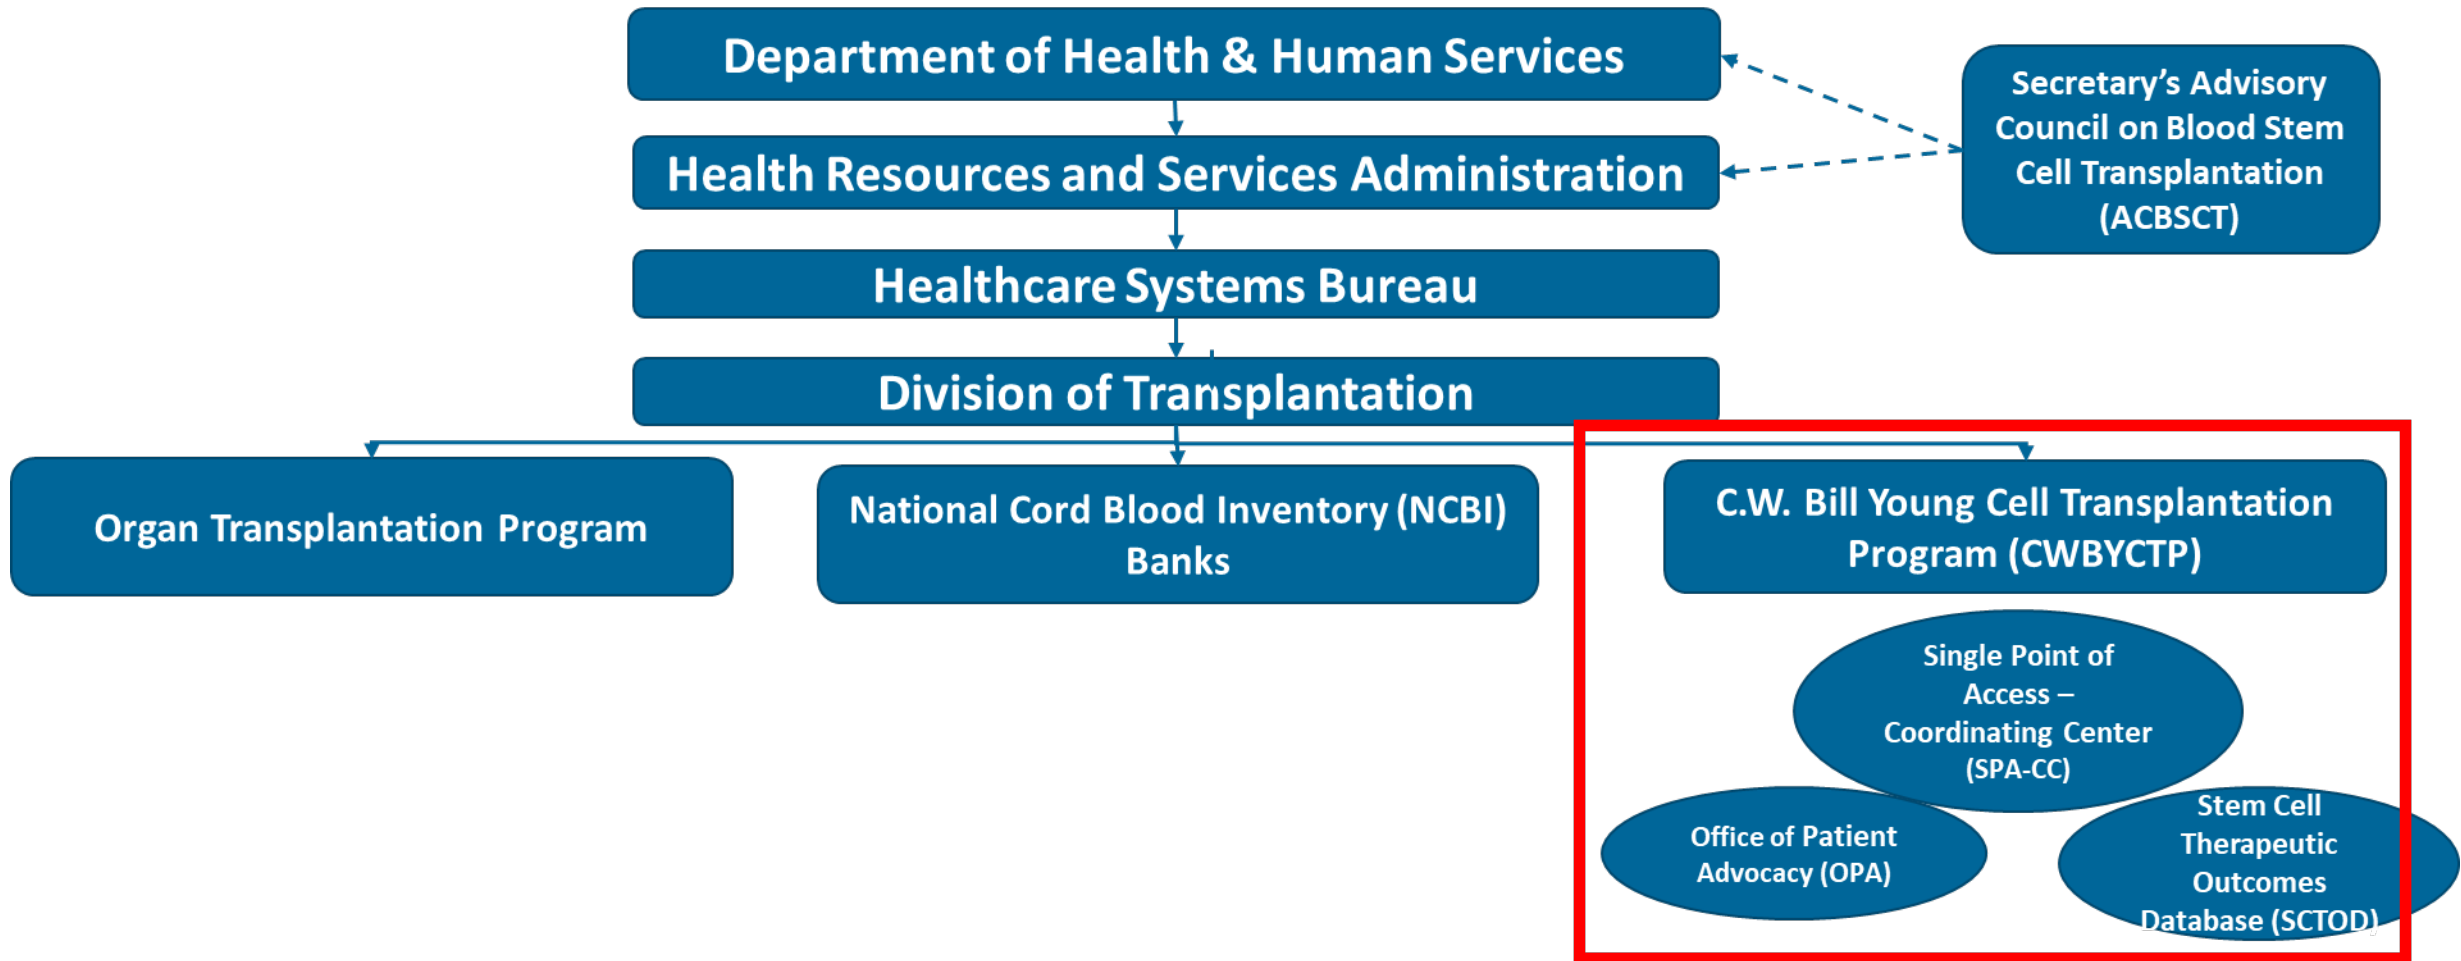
Department of Health & Human Services

Health Resources and Services Administration

Healthcare Systems Bureau

Division of Transplantation

Secretary's Advisory Council on Blood Stem Cell Transplantation (ACBSCT)

Organ Transplantation Program

National Cord Blood Inventory (NCBI) Banks

C.W. Bill Young Cell Transplantation Program (CWBYCTP)

Single Point of Access – Coordinating Center (SPA-CC)

Office of Patient Advocacy (OPA)

Stem Cell Therapeutic Outcomes Database (SCTOD)